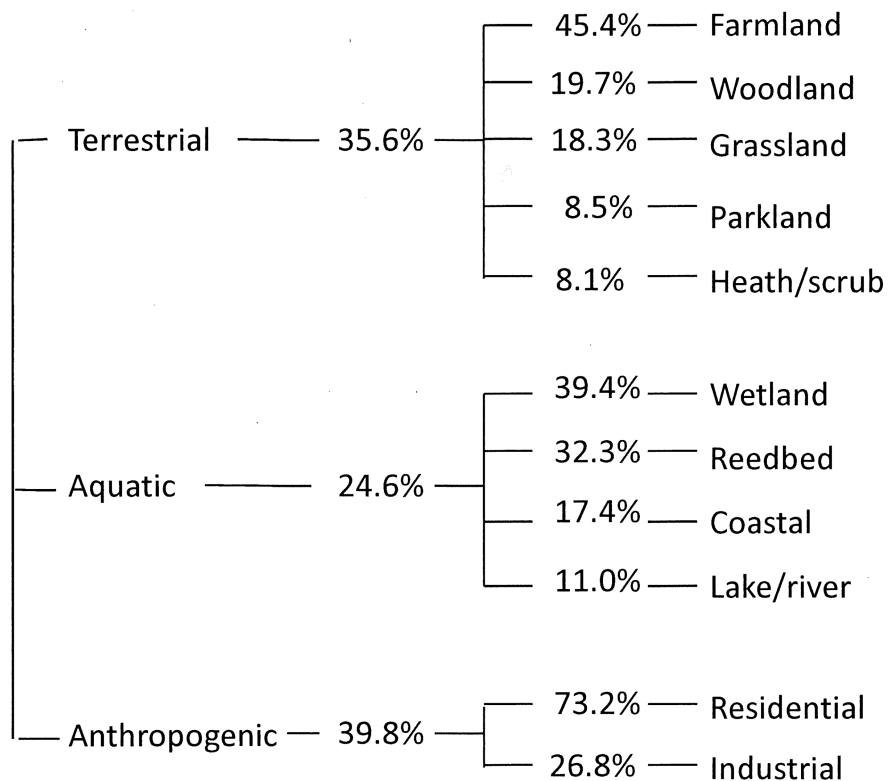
Terrestrial 35.6%
45.4% Farmland
19.7% Woodland
18.3% Grassland
8.5% Parkland
8.1% Heath/scrub

Aquatic 24.6%
39.4% Wetland
32.3% Reedbed
17.4% Coastal
11.0% Lake/river

Anthropogenic 39.8%
73.2% Residential
26.8% Industrial